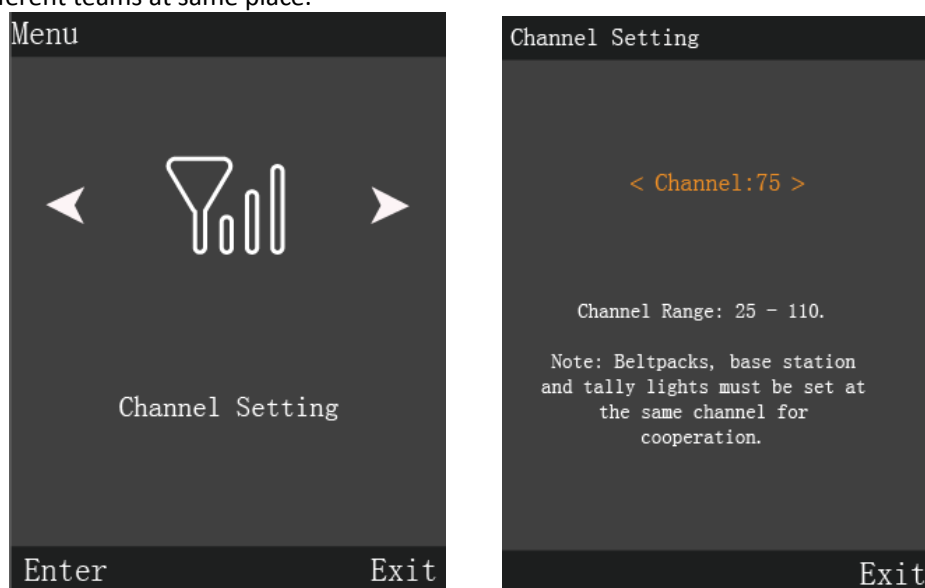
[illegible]erent teams at same place.

Menu

Channel Setting

Enter Exit

Channel Setting

< Channel:75 >

Channel Range: 25 - 110.

Note: Beltpacks, base station and tally lights must be set at the same channel for cooperation.

Exit